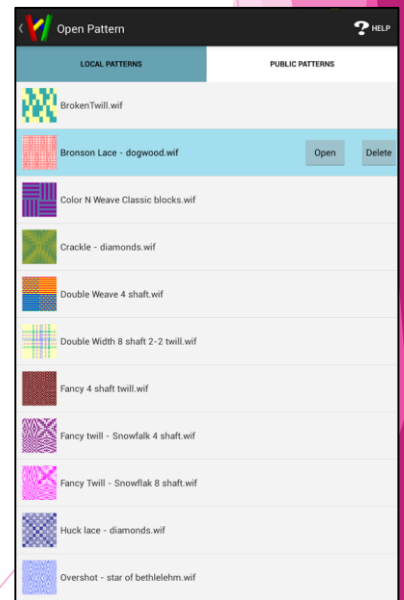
Open Pattern

HELP

LOCAL PATTERNS

PUBLIC PATTERNS

BrokenTwill.wif

Bronson Lace - dogwood.wif

Open

Delete

Color N Weave Classic blocks.wif

Crackle - diamonds.wif

Double Weave 4 shaft.wif

Double Width 8 shaft 2-2 twill.wif

Fancy 4 shaft twill.wif

Fancy twill - Snowfalk 4 shaft.wif

Fancy Twill - Snowflak 8 shaft.wif

Huck lace - diamonds.wif

Overshot - star of bethlelehm.wif